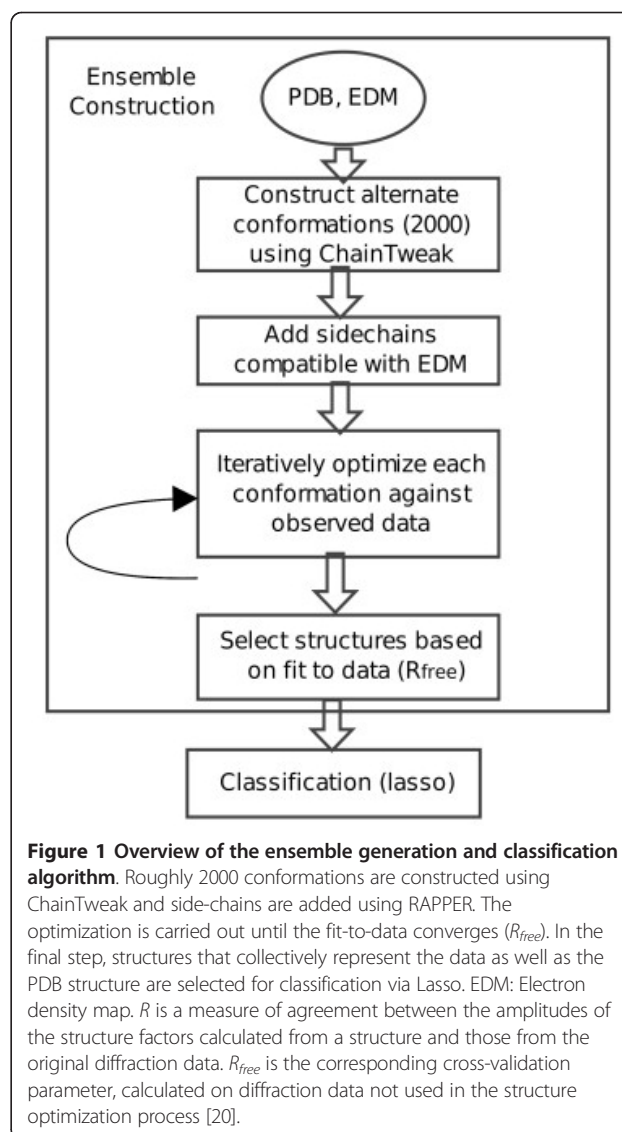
Ensemble Construction

PDB, EDM

Construct alternate conformations (2000) using ChainTweak

Add sidechains compatible with EDM

Iteratively optimize each conformation against observed data

Select structures based on fit to data ($R_{free}$)

Classification (lasso)

**Figure 1 Overview of the ensemble generation and classification algorithm**. Roughly 2000 conformations are constructed using ChainTweak and side-chains are added using RAPPER. The optimization is carried out until the fit-to-data converges ($R_{free}$). In the final step, structures that collectively represent the data as well as the PDB structure are selected for classification via Lasso. EDM: Electron density map. $R$ is a measure of agreement between the amplitudes of the structure factors calculated from a structure and those from the original diffraction data. $R_{free}$ is the corresponding cross-validation parameter, calculated on diffraction data not used in the structure optimization process [20].